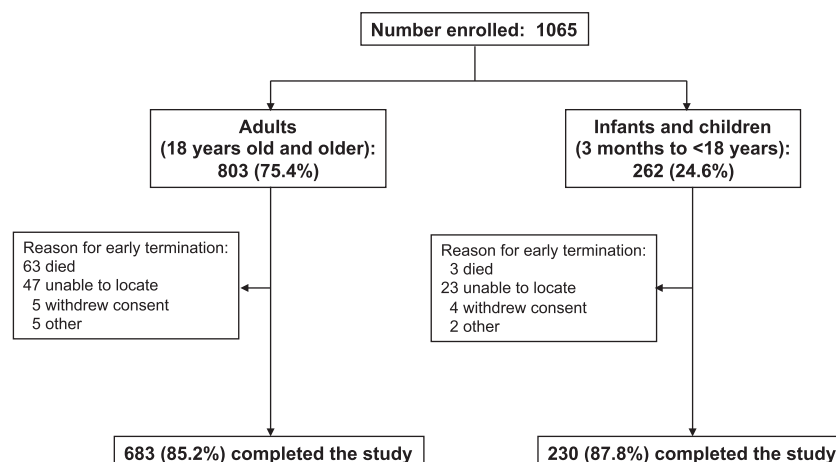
Number enrolled: 1065

Adults
(18 years old and older):
803 (75.4%)

Infants and children
(3 months to <18 years):
262 (24.6%)

Reason for early termination:
63 died
47 unable to locate
5 withdrew consent
5 other

Reason for early termination:
3 died
23 unable to locate
4 withdrew consent
2 other

683 (85.2%) completed the study

230 (87.8%) completed the study